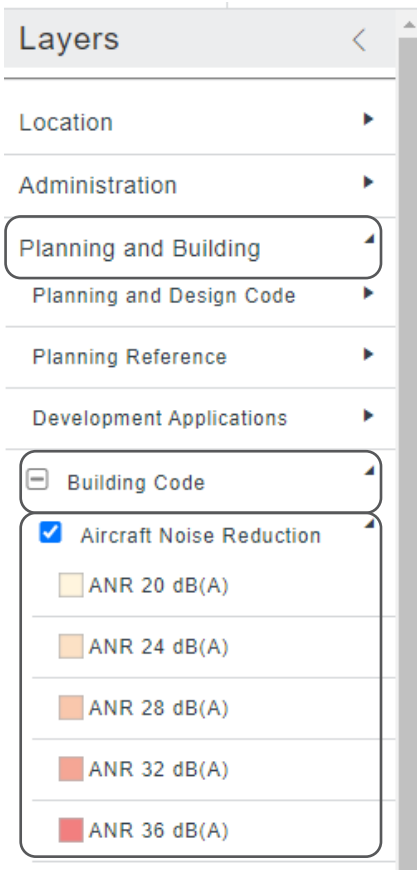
Layers

Location

Administration

Planning and Building

Planning and Design Code

Planning Reference

Development Applications

Building Code

Aircraft Noise Reduction

ANR 20 dB(A)

ANR 24 dB(A)

ANR 28 dB(A)

ANR 32 dB(A)

ANR 36 dB(A)